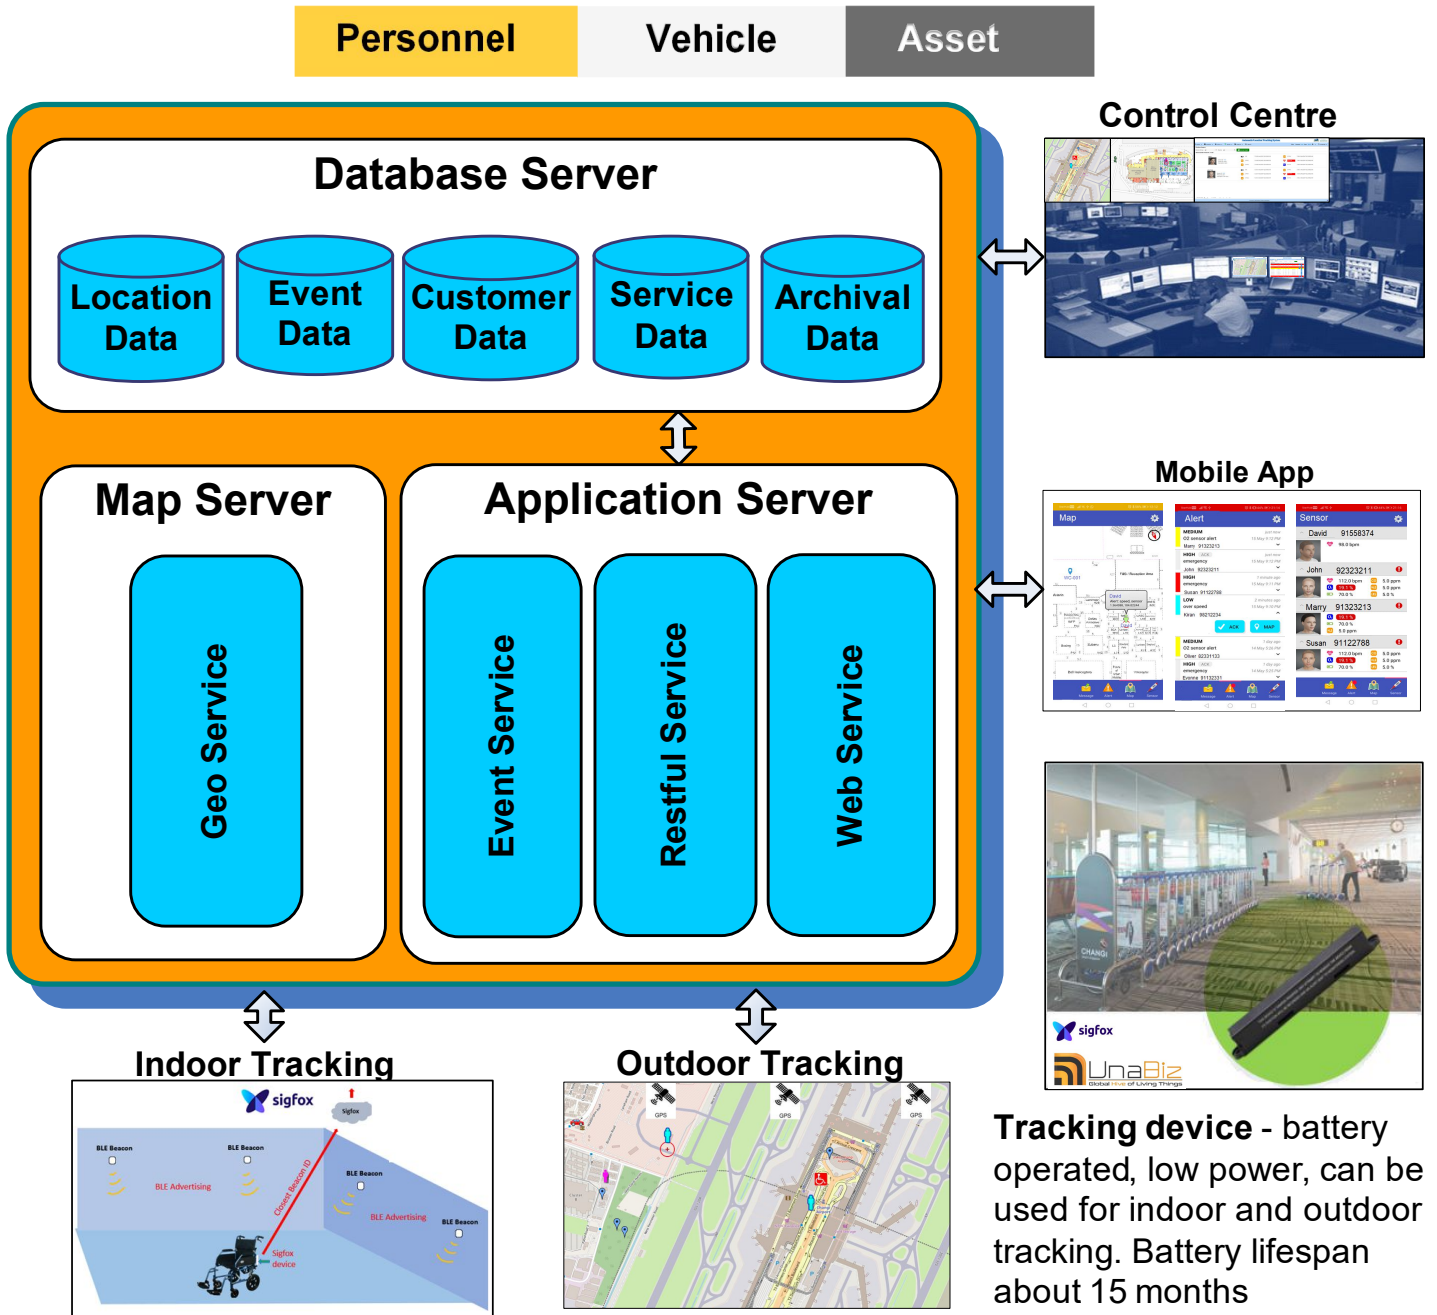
Personnel
Vehicle
Asset

Database Server

Location Data
Event Data
Customer Data
Service Data
Archival Data

Map Server
Geo Service

Application Server
Event Service
Restful Service
Web Service

Control Centre

Mobile App

Map
Alert
Sensor
David 91558374
John 92323211
Marry 91323213
Susan 91122788

sigfox
UnaBiz

Indoor Tracking
sigfox
Sigfox
BLE Beacon
BLE Beacon
BLE Beacon
BLE Beacon
BLE Advertising
BLE Advertising
Closest Beacon ID
Sigfox device

Outdoor Tracking
GPS
GPS
GPS

Tracking device - battery operated, low power, can be used for indoor and outdoor tracking. Battery lifespan about 15 months